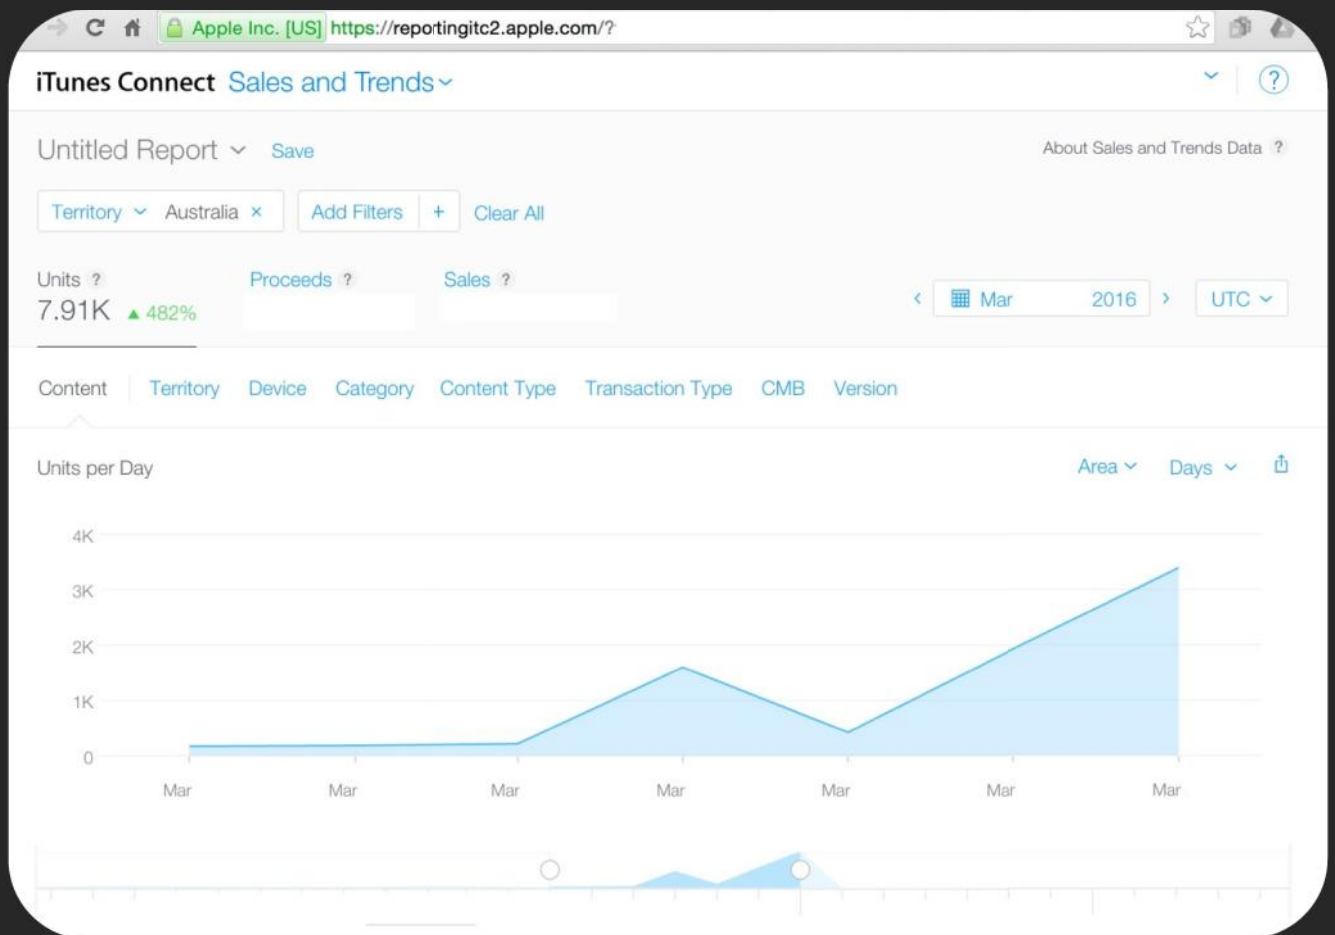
Apple Inc. [US] https://reportingitc2.apple.com/?

iTunes Connect Sales and Trends

Untitled Report Save

About Sales and Trends Data ?

Territory Australia ×
Add Filters +
Clear All

Units ?
7.91K ▲ 482%

Proceeds ?

Sales ?

Mar 2016

UTC

Content Territory Device Category Content Type Transaction Type CMB Version

Units per Day

Area Days

4K
3K
2K
1K
0

Mar Mar Mar Mar Mar Mar Mar